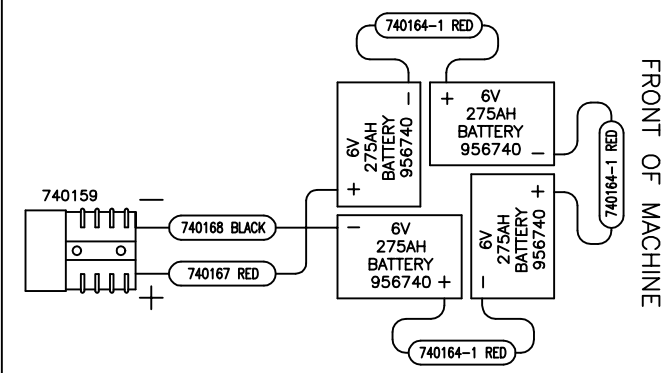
740164-1 RED

6V
275AH
BATTERY
956740
−
+

+
6V
275AH
BATTERY
956740
−

740164-1 RED

FRONT OF MACHINE

740159
−
+

740168 BLACK

740167 RED

−
6V
275AH
BATTERY
956740 +

6V
275AH
BATTERY
956740
+
−

740164-1 RED